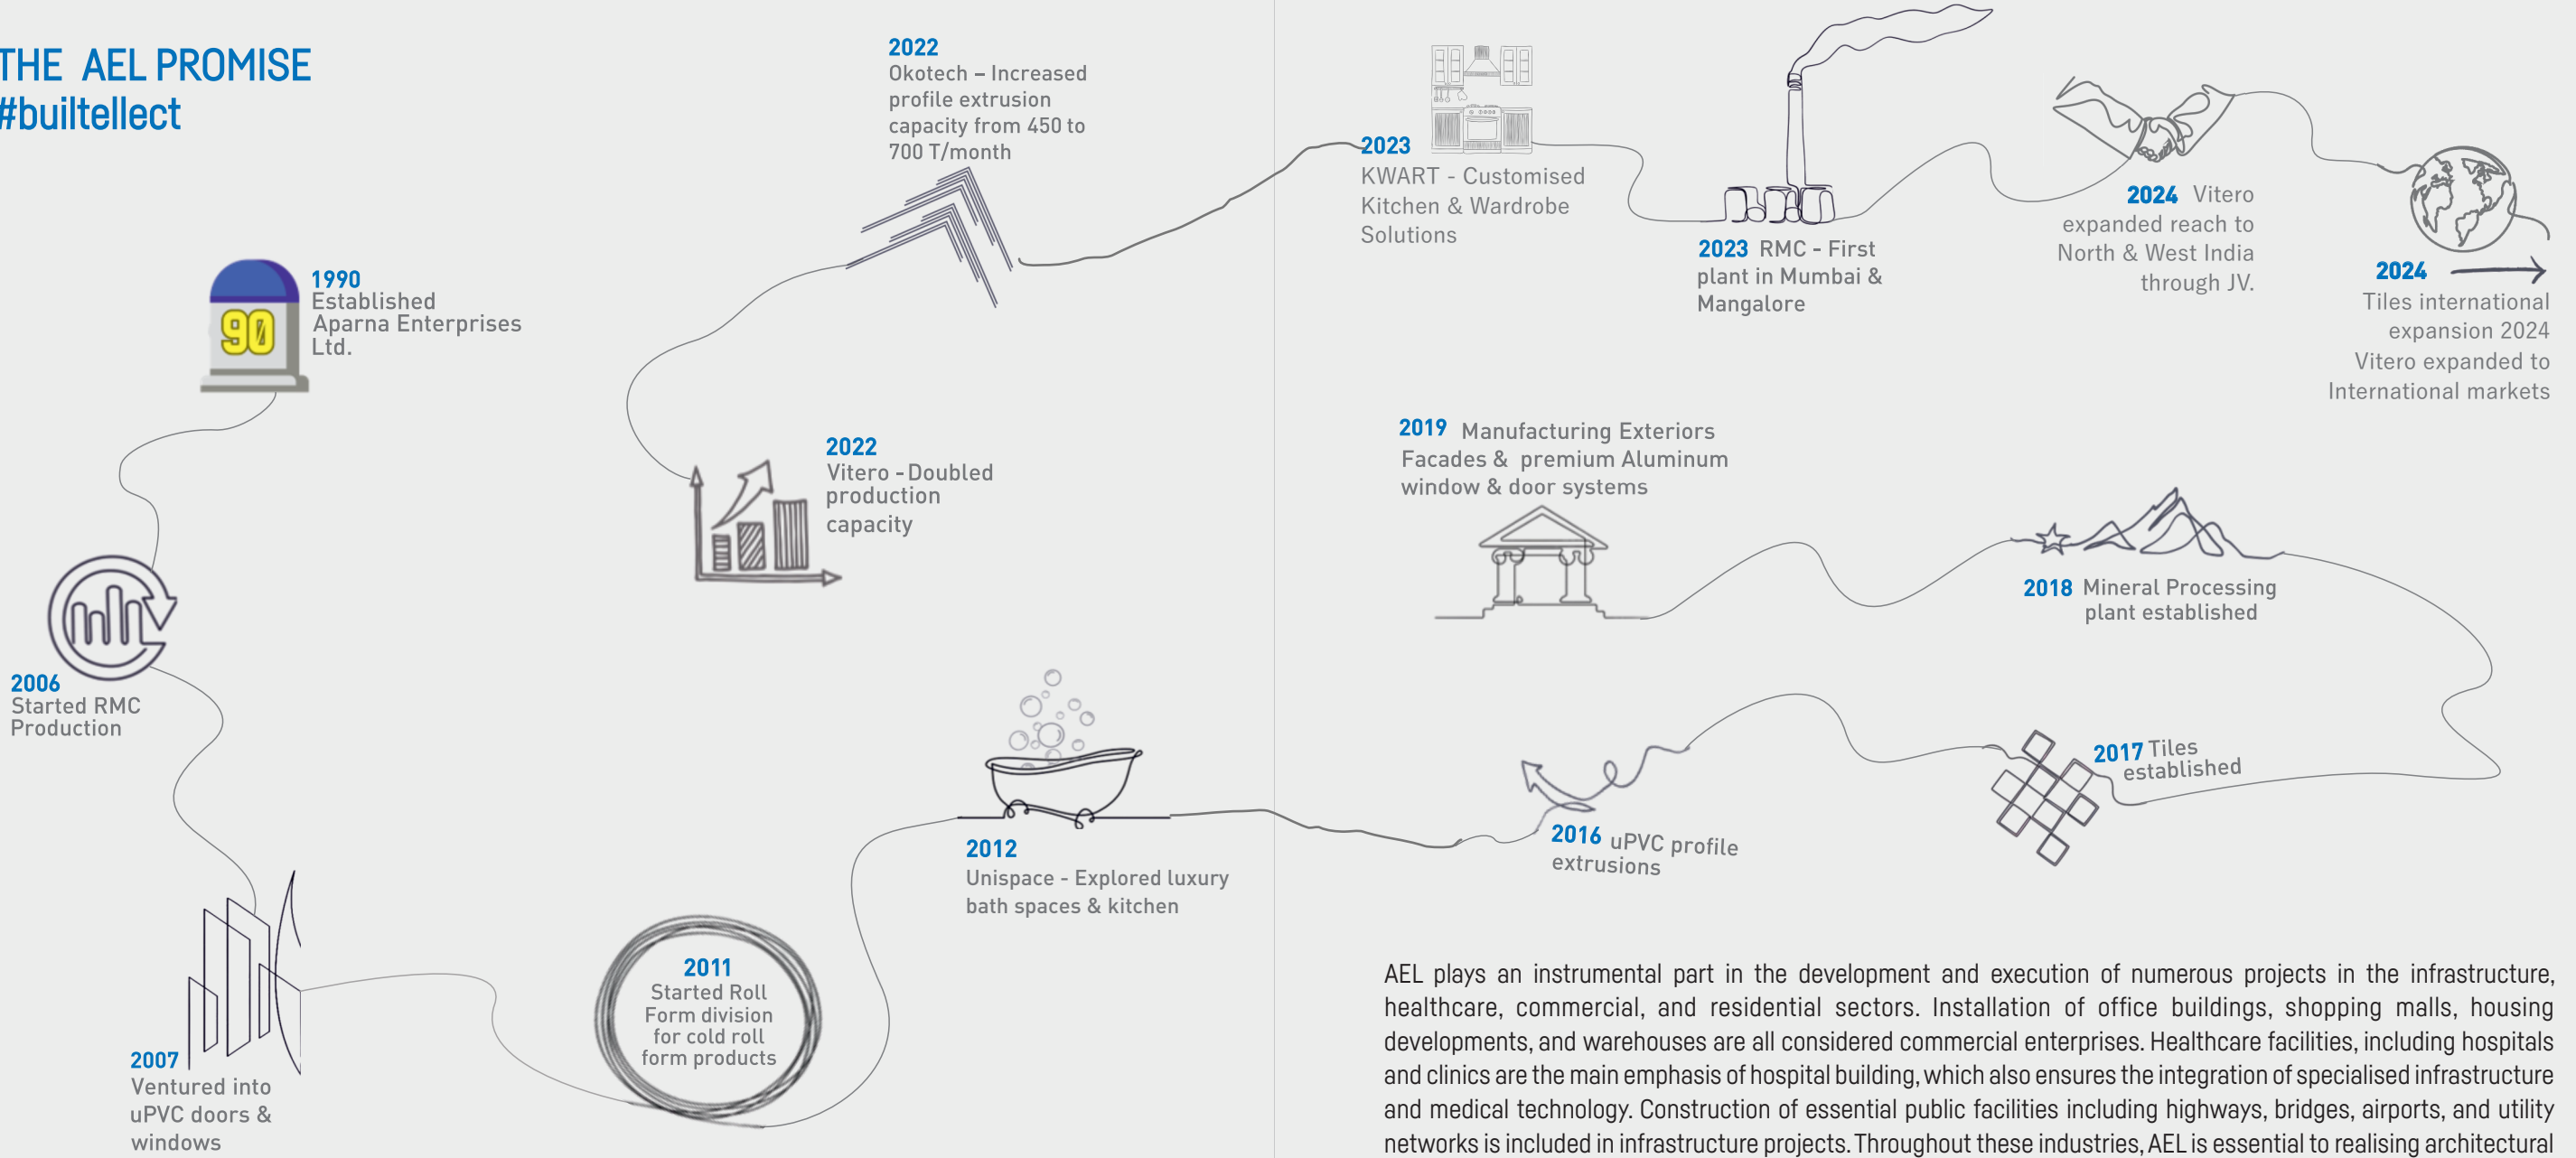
THE AEL PROMISE
#builtellect

90

1990
Established Aparna Enterprises Ltd.

2006
Started RMC Production

2007
Ventured into uPVC doors & windows

2011
Started Roll Form division for cold roll form products

2012
Unispace - Explored luxury bath spaces & kitchen

2022
Vitero - Doubled production capacity

2022
Okotech – Increased profile extrusion capacity from 450 to 700 T/month

2023
KWART - Customised Kitchen & Wardrobe Solutions

2023 RMC - First plant in Mumbai & Mangalore

2024 Vitero expanded reach to North & West India through JV.

2024
Tiles international expansion 2024 Vitero expanded to International markets

2019 Manufacturing Exteriors Facades & premium Aluminum window & door systems

2018 Mineral Processing plant established

2017 Tiles established

2016 uPVC profile extrusions

AEL plays an instrumental part in the development and execution of numerous projects in the infrastructure, healthcare, commercial, and residential sectors. Installation of office buildings, shopping malls, housing developments, and warehouses are all considered commercial enterprises. Healthcare facilities, including hospitals and clinics are the main emphasis of hospital building, which also ensures the integration of specialised infrastructure and medical technology. Construction of essential public facilities including highways, bridges, airports, and utility networks is included in infrastructure projects. Throughout these industries, AEL is essential to realising architectural